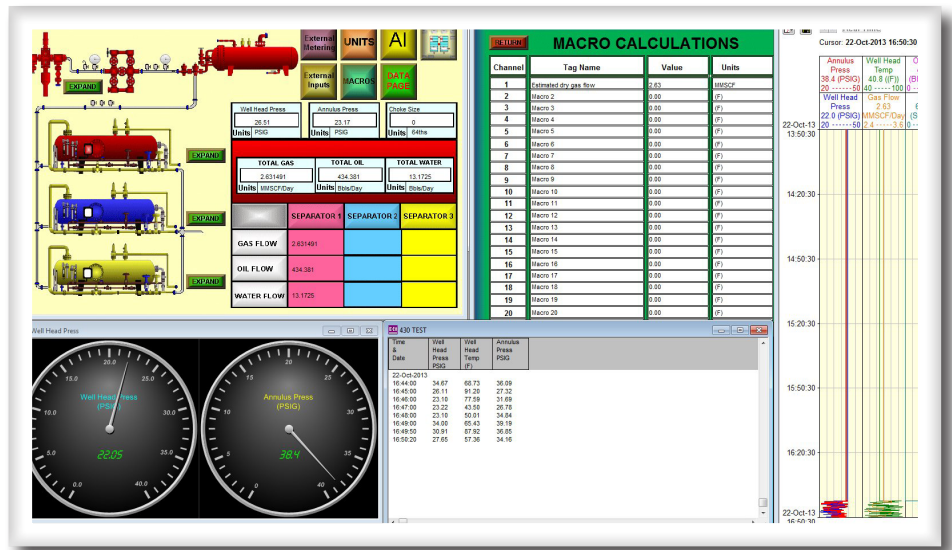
EXPAND
External Metering
UNITS
AI
External Inputs
MACROS
DATA PAGE
EXPAND
EXPAND
EXPAND

| Well Head Press | Annulus Press | Choke Size |
|---|---|---|
| 26.51 | 23.17 | 0 |
| Units PSIG | Units PSIG | Units 64ths |

| TOTAL GAS | TOTAL OIL | TOTAL WATER |
|---|---|---|
| 2.631491 | 434.381 | 13.1725 |
| Units MMSCF/Day | Units Bbls/Day | Units Bbls/Day |

| | SEPARATOR 1 | SEPARATOR 2 | SEPARATOR 3 |
|---|---|---|---|
| GAS FLOW | 2.631491 | | |
| OIL FLOW | 434.381 | | |
| WATER FLOW | 13.1725 | | |

RETURN
MACRO CALCULATIONS

| Channel | Tag Name | Value | Units |
|---|---|---|---|
| 1 | Estimated dry gas flow | 2.63 | MMSCF |
| 2 | Macro 2 | 0.00 | (F) |
| 3 | Macro 3 | 0.00 | (F) |
| 4 | Macro 4 | 0.00 | (F) |
| 5 | Macro 5 | 0.00 | (F) |
| 6 | Macro 6 | 0.00 | (F) |
| 7 | Macro 7 | 0.00 | (F) |
| 8 | Macro 8 | 0.00 | (F) |
| 9 | Macro 9 | 0.00 | (F) |
| 10 | Macro 10 | 0.00 | (F) |
| 11 | Macro 11 | 0.00 | (F) |
| 12 | Macro 12 | 0.00 | (F) |
| 13 | Macro 13 | 0.00 | (F) |
| 14 | Macro 14 | 0.00 | (F) |
| 15 | Macro 15 | 0.00 | (F) |
| 16 | Macro 16 | 0.00 | (F) |
| 17 | Macro 17 | 0.00 | (F) |
| 18 | Macro 18 | 0.00 | (F) |
| 19 | Macro 19 | 0.00 | (F) |
| 20 | Macro 20 | 0.00 | (F) |

Cursor: 22-Oct-2013 16:50:30
Annulus Press 38.4 (PSIG) 20 ------50
Well Head Temp 40.8 ((F)) 40 ------100
Well Head Press 22.0 (PSIG) 20 ------50
Gas Flow 2.63 MMSCF/Day 2.4 ------3.6
22-Oct-13 13:50:30
14:20:30
14:50:30
15:20:30
15:50:30
16:20:30
22-Oct-13 16:50:30

Well Head Press
15.0 20.0 25.0 30.0 35.0 40.0 0.0 5.0 10.0
Well Head Press (PSIG)
22.05
Annulus Press (PSIG)
38.4

430 TEST

| Time & Date | Well Head Press PSIG | Well Head Temp (F) | Annulus Press PSIG |
|---|---|---|---|
| 22-Oct-2013 | | | |
| 16:44:00 | 34.67 | 68.73 | 36.09 |
| 16:45:00 | 26.11 | 91.20 | 27.32 |
| 16:46:00 | 23.10 | 77.59 | 31.69 |
| 16:47:00 | 23.22 | 43.50 | 26.78 |
| 16:48:00 | 23.10 | 50.01 | 34.84 |
| 16:49:00 | 34.00 | 65.43 | 39.19 |
| 16:49:50 | 30.91 | 57.92 | 36.85 |
| 16:50:20 | 27.65 | 57.36 | 34.16 |